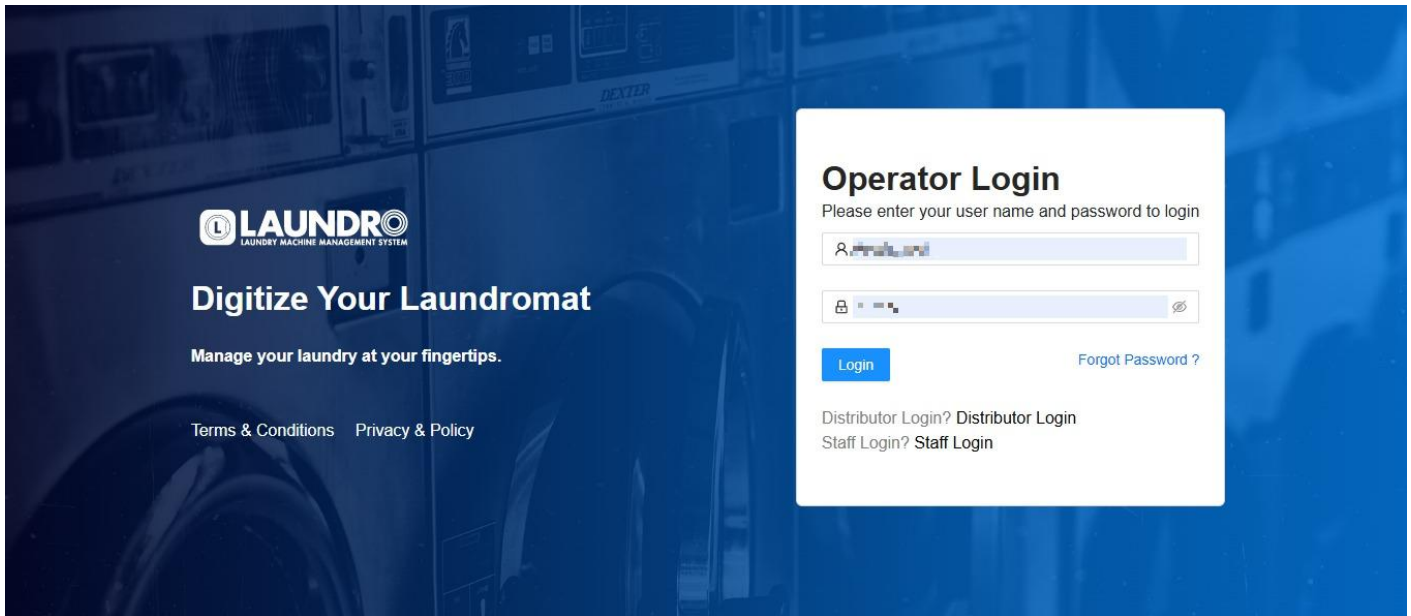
DEXTER

LAUNDRO
LAUNDRY MACHINE MANAGEMENT SYSTEM

Digitize Your Laundromat

Manage your laundry at your fingertips.

Terms & Conditions Privacy & Policy

Operator Login
Please enter your user name and password to login

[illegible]

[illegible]

Login

Forgot Password ?

Distributor Login? Distributor Login
Staff Login? Staff Login